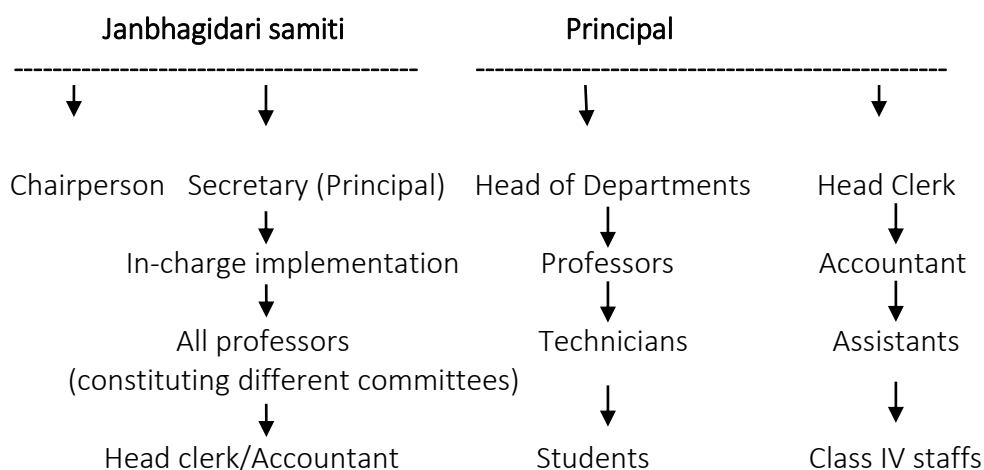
Janbhagidari samiti

Chairperson

Secretary (Principal)

In-charge implementation

All professors (constituting different committees)

Head clerk/Accountant

Principal

Head of Departments

Professors

Technicians

Students

Head Clerk

Accountant

Assistants

Class IV staffs